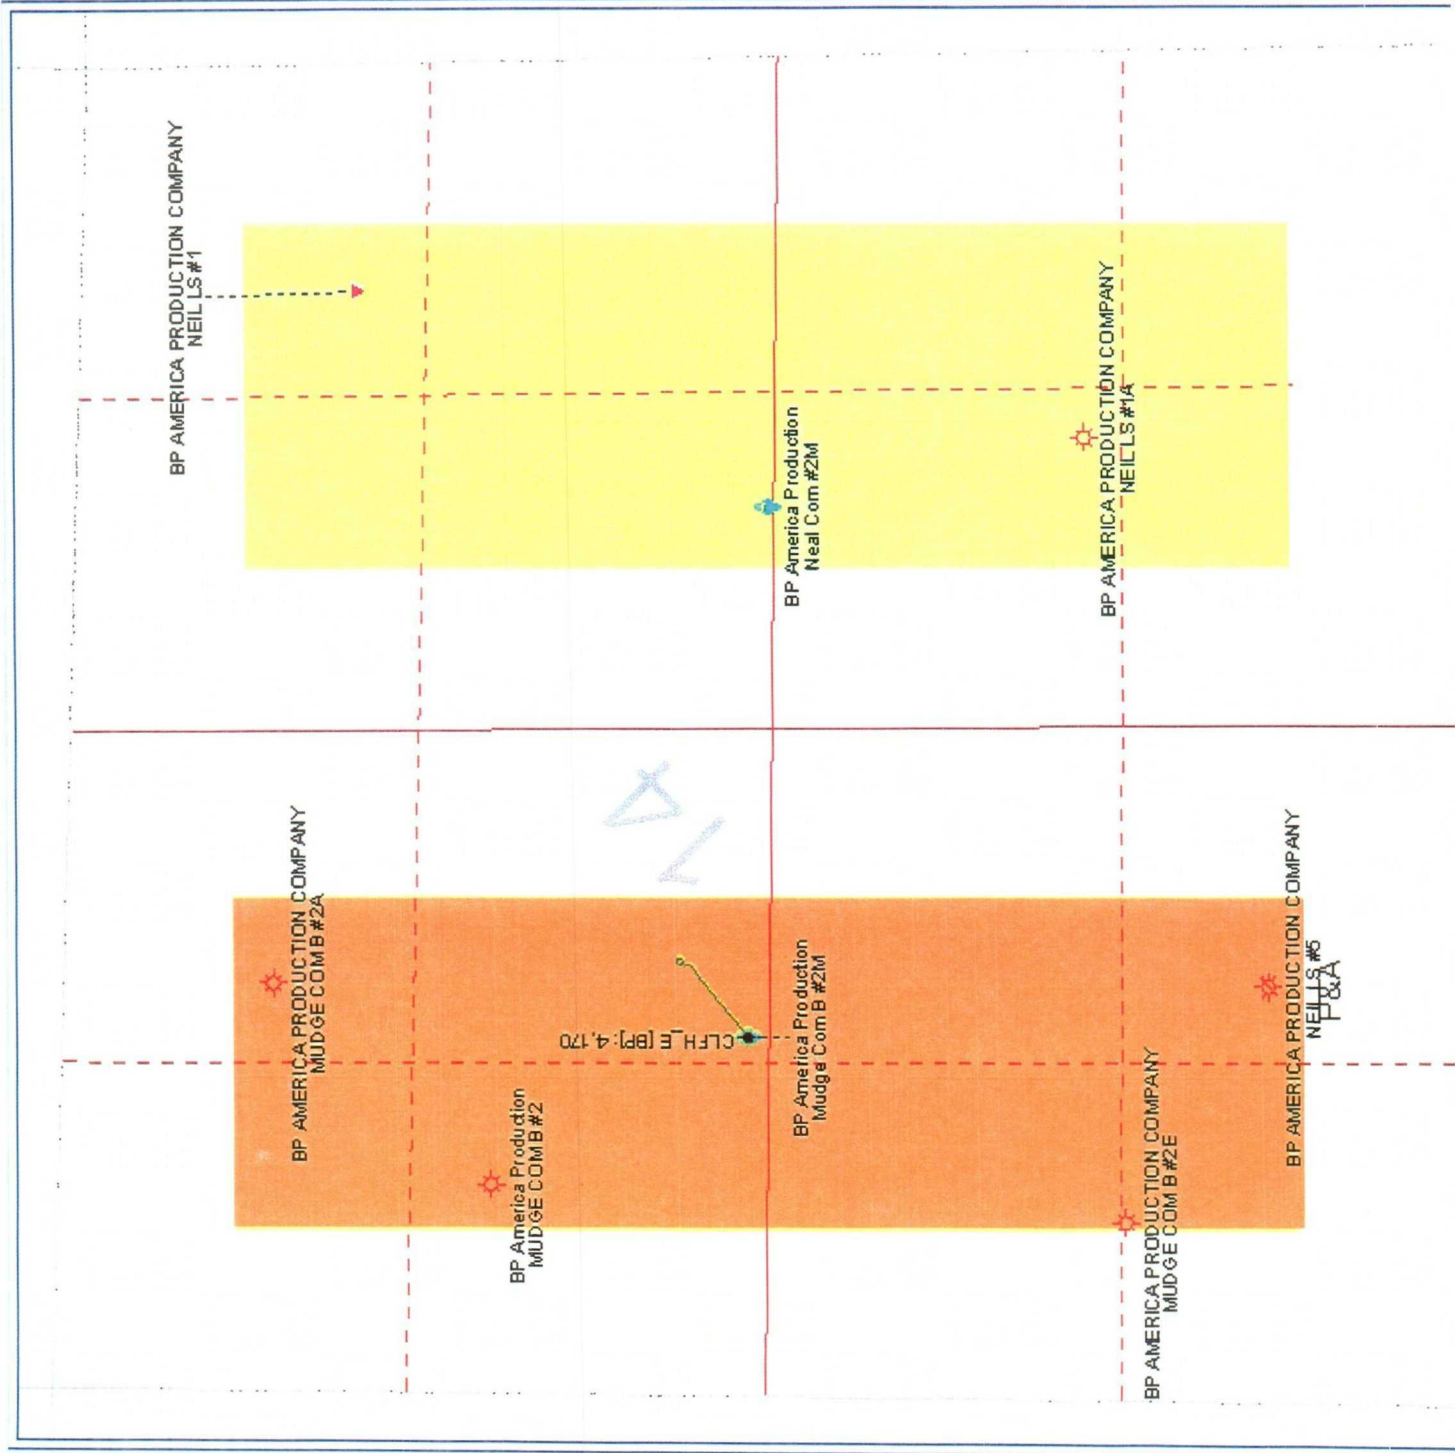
BP AMERICA PRODUCTION COMPANY
NEIL LS #1

BP America Production
Neal Com #2M

BP AMERICA PRODUCTION COMPANY
NEIL LS #1A

17

BP AMERICA PRODUCTION COMPANY
MUDGE COM B #2A

CLFH_E [BP]: 4,170

BP America Production
Mudge Com B #2M

BP America Production
MUDGE COM B #2

BP AMERICA PRODUCTION COMPANY
NEIL LS #5
P&A

BP AMERICA PRODUCTION COMPANY
MUDGE COM B #2E